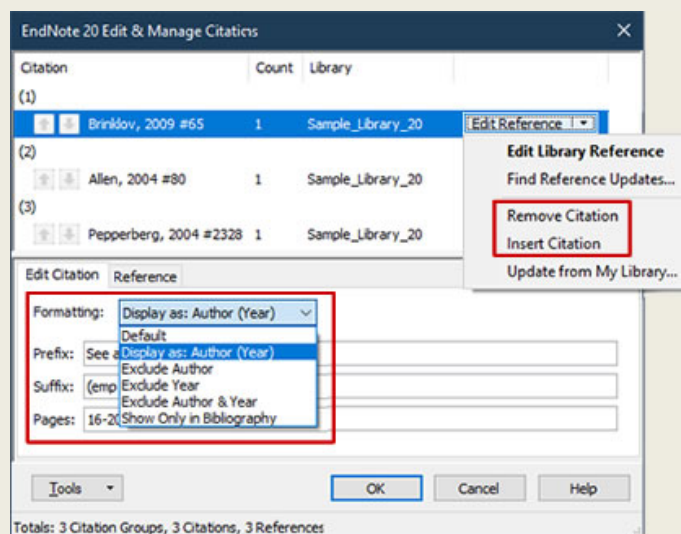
EndNote 20 Edit & Manage Citations

| Citation | Count | Library | |
|---|---|---|---|
| (1) | | | |
| Brinkley, 2009 #65 | 1 | Sample_Library_20 | Edit Reference |
| (2) | | | |
| Allen, 2004 #80 | 1 | Sample_Library_20 | |
| (3) | | | |
| Pepperberg, 2004 #2328 | 1 | Sample_Library_20 | |

Edit Library Reference
Find Reference Updates...
Remove Citation
Insert Citation
Update from My Library...

Edit Citation
Reference

Formatting: Display as: Author (Year)
Default
Display as: Author (Year)
Exclude Author
Exclude Year
Exclude Author & Year
Show Only in Bibliography

Prefix: See a
Suffix: (emp
Pages: 16-20

Tools
OK
Cancel
Help

Totals: 3 Citation Groups, 3 Citations, 3 References